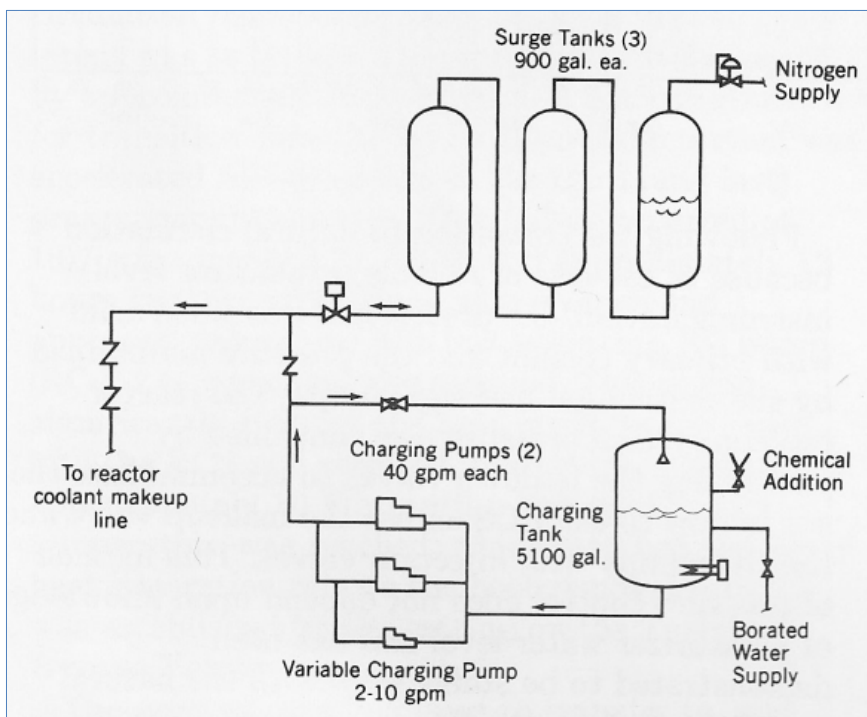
Surge Tanks (3)
900 gal. ea.

Nitrogen Supply

To reactor coolant makeup line

Charging Pumps (2)
40 gpm each

Chemical Addition

Charging Tank
5100 gal.

Variable Charging Pump
2-10 gpm

Borated Water Supply